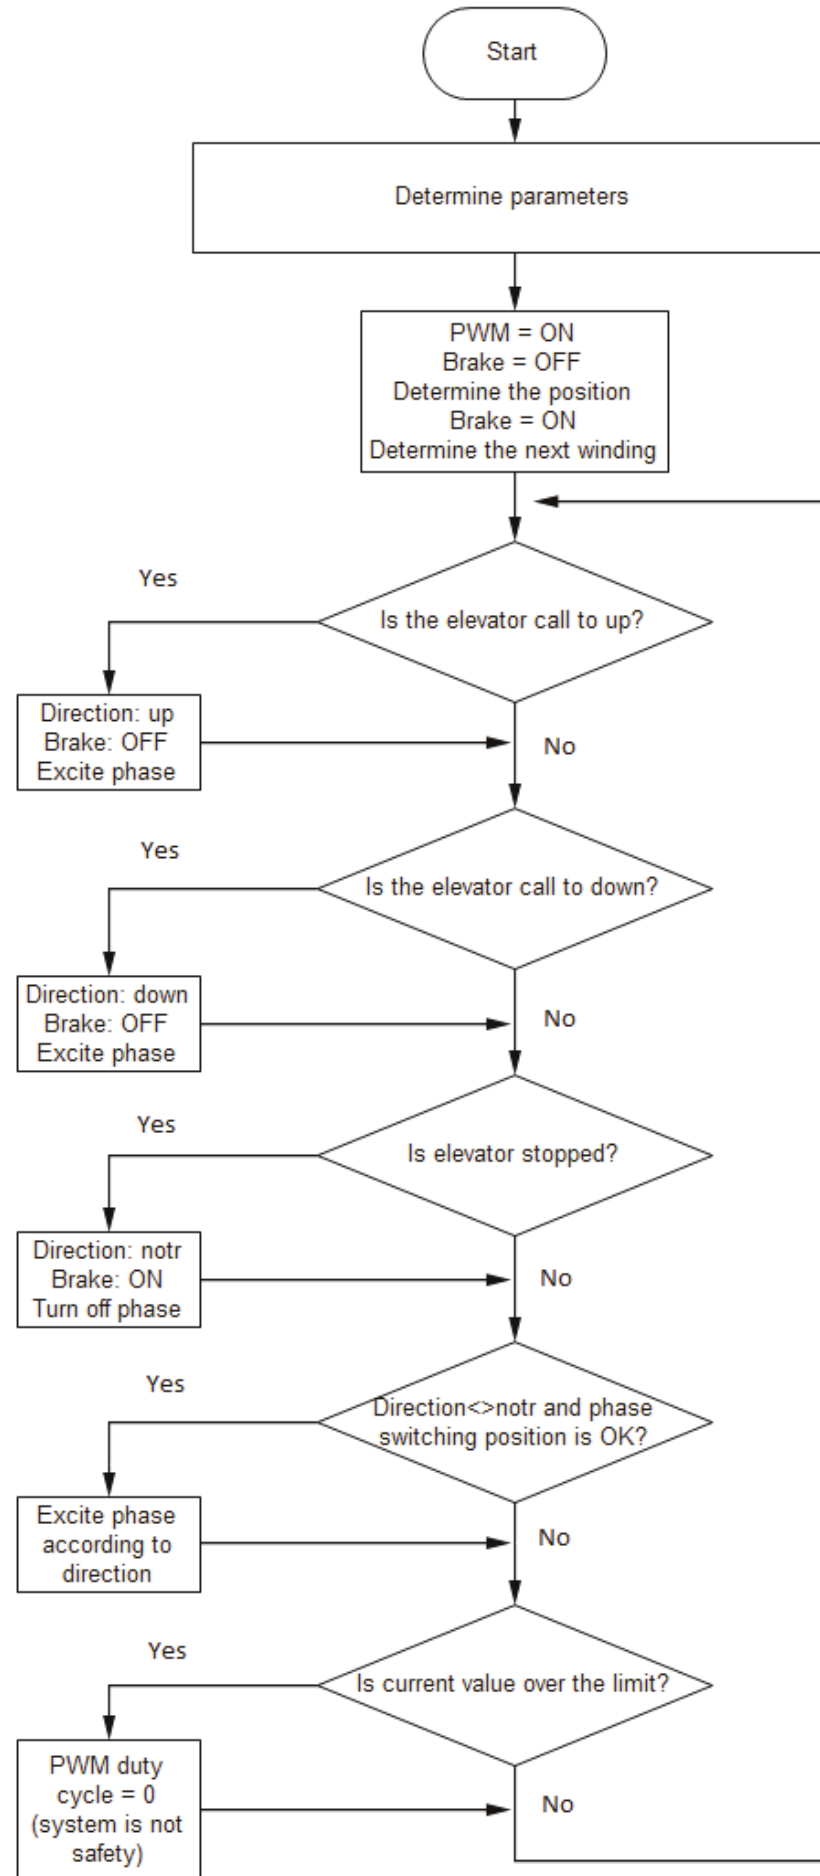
Start

Determine parameters

PWM = ON
Brake = OFF
Determine the position
Brake = ON
Determine the next winding

Yes

Is the elevator call to up?

Direction: up
Brake: OFF
Excite phase

No

Yes

Is the elevator call to down?

Direction: down
Brake: OFF
Excite phase

No

Yes

Is elevator stopped?

Direction: notr
Brake: ON
Turn off phase

No

Yes

Direction<>notr and phase switching position is OK?

Excite phase according to direction

No

Yes

Is current value over the limit?

PWM duty cycle = 0 (system is not safety)

No